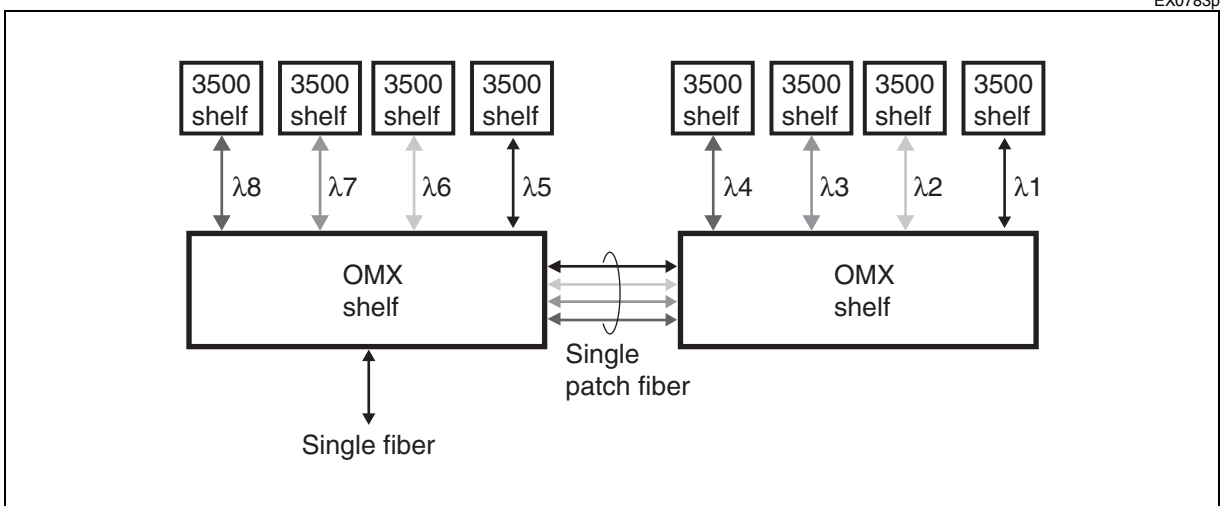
EX0783p

3500 shelf

3500 shelf

3500 shelf

3500 shelf

3500 shelf

3500 shelf

3500 shelf

3500 shelf

$\lambda8$

$\lambda7$

$\lambda6$

$\lambda5$

$\lambda4$

$\lambda3$

$\lambda2$

$\lambda1$

OMX shelf

OMX shelf

Single patch fiber

Single fiber